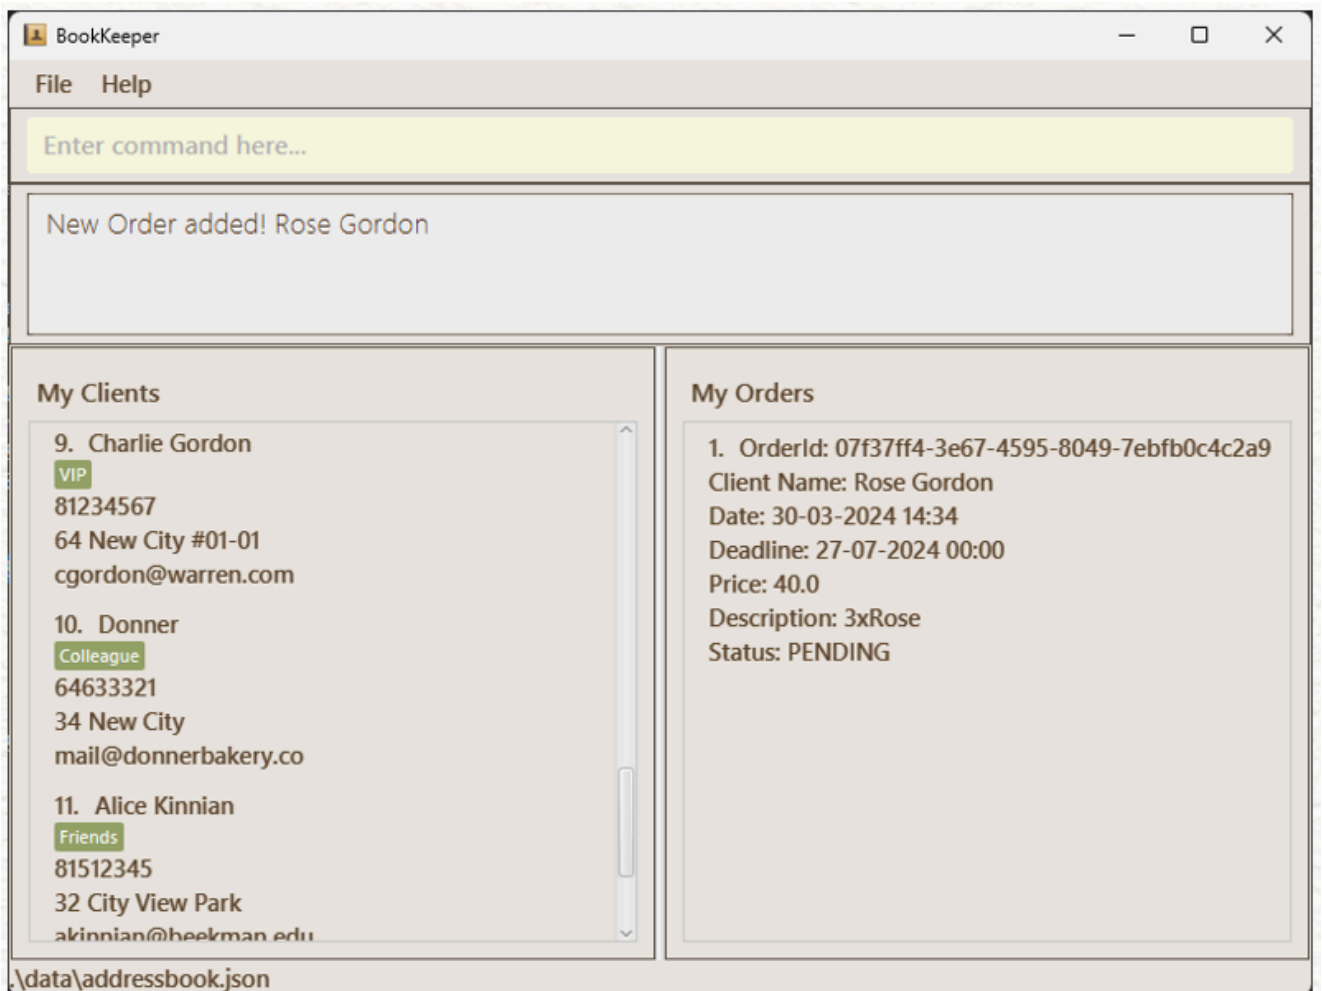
BookKeeper

File Help

Enter command here...

New Order added! Rose Gordon

My Clients

9. Charlie Gordon
VIP
81234567
64 New City #01-01
cgordon@warren.com

10. Donner
Colleague
64633321
34 New City
mail@donnerbakery.co

11. Alice Kinnian
Friends
81512345
32 City View Park
akinnian@beekman.edu

My Orders

1. OrderId: 07f37ff4-3e67-4595-8049-7ebfb0c4c2a9
Client Name: Rose Gordon
Date: 30-03-2024 14:34
Deadline: 27-07-2024 00:00
Price: 40.0
Description: 3xRose
Status: PENDING

.\data\addressbook.json